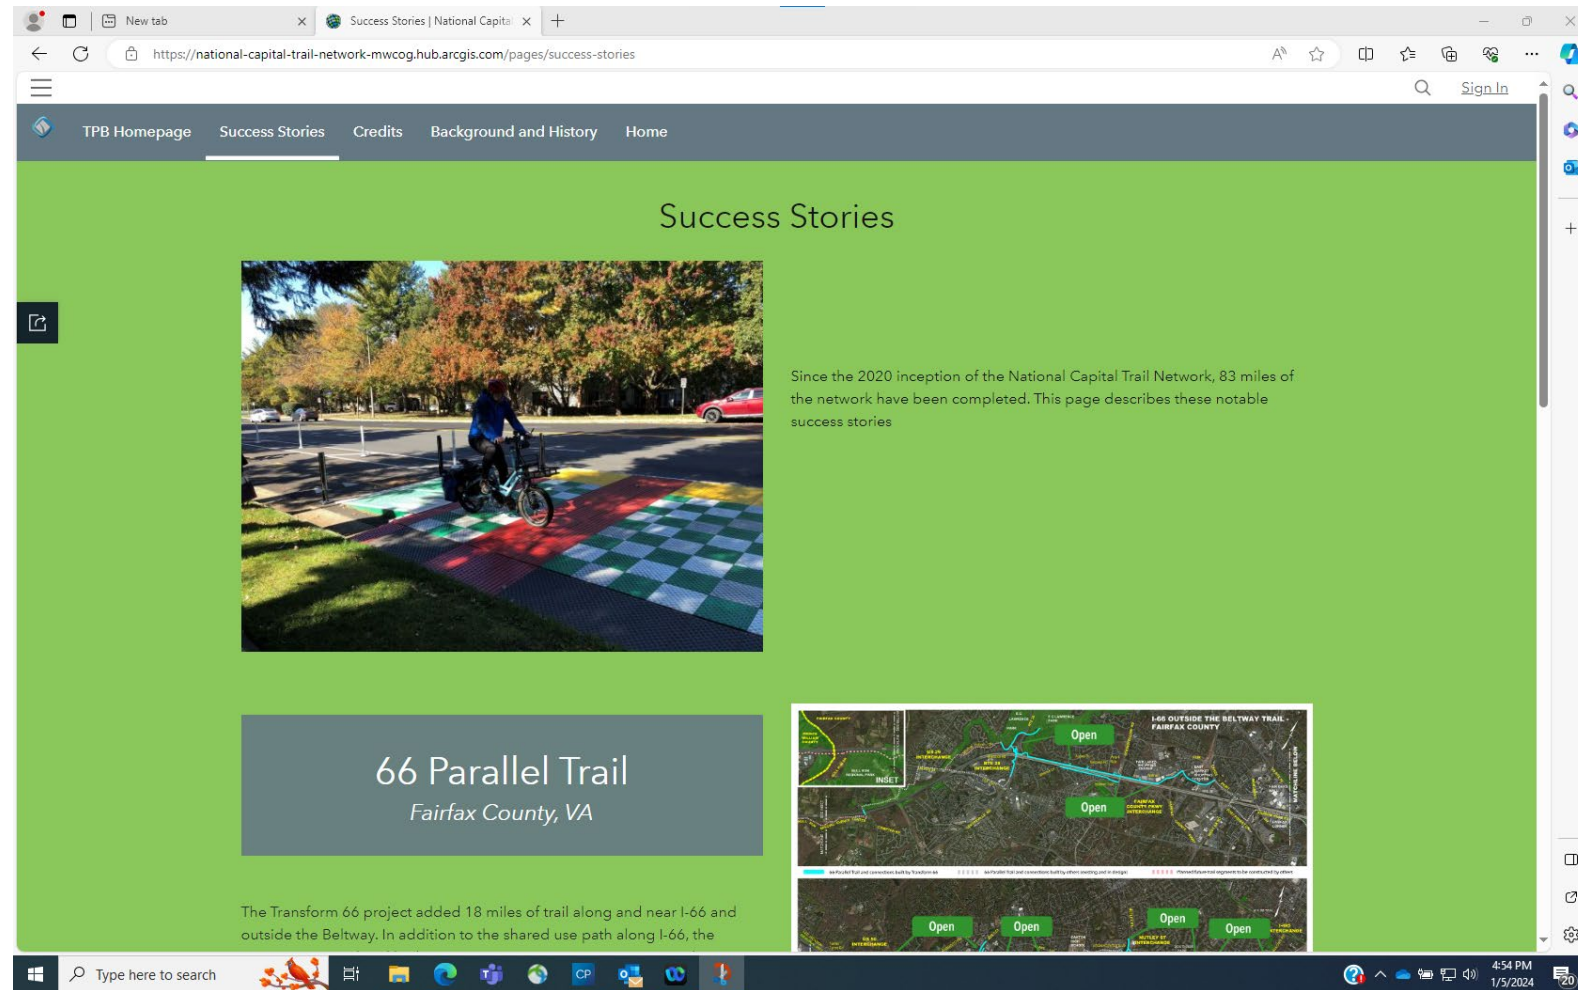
New tab

Success Stories | National Capital

https://national-capital-trail-network-mwcog.hub.arcgis.com/pages/success-stories

Sign In

TPB Homepage Success Stories Credits Background and History Home

Success Stories

Since the 2020 inception of the National Capital Trail Network, 83 miles of the network have been completed. This page describes these notable success stories

66 Parallel Trail

Fairfax County, VA

I-66 OUTSIDE THE BELTWAY TRAIL - FAIRFAX COUNTY

Open

Open

INSET

Open

Open

Open

Open

The Transform 66 project added 18 miles of trail along and near I-66 and outside the Beltway. In addition to the shared use path along I-66, the

Type here to search

4:54 PM
1/5/2024